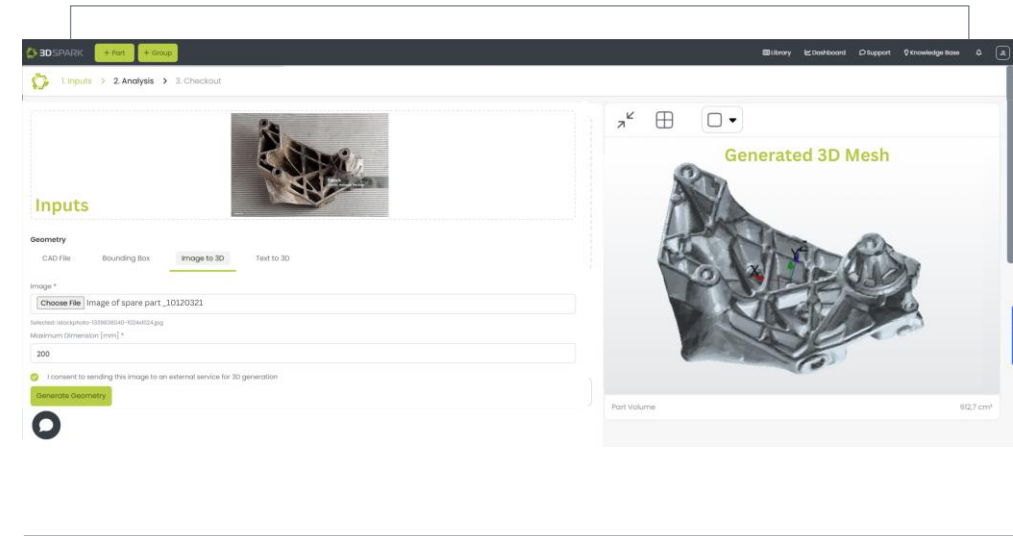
3DSPARK + Part + Group

Library Dashboard Support Knowledge Base

1. Inputs > 2. Analysis > 3. Checkout

Inputs

Geometry

CAD File Bounding Box Image to 3D Text to 3D

Image *

Choose File Image of spare part _10120321

Selected: stockphoto-1338636040-1024x1024.jpg

Maximum Dimension [mm] *

200

I consent to sending this image to an external service for 3D generation

Generate Geometry

Generated 3D Mesh

Part Volume

612,7 cm³